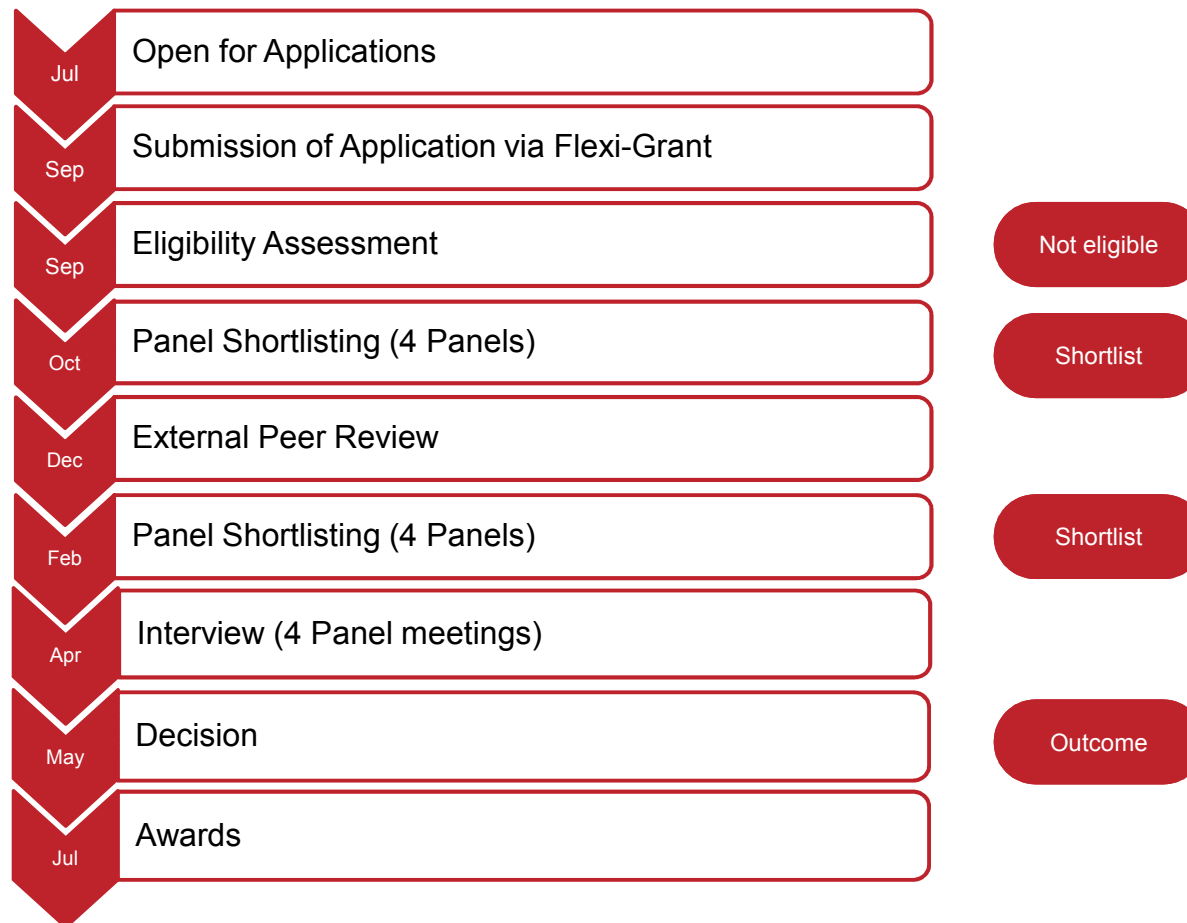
Jul
Open for Applications

Sep
Submission of Application via Flexi-Grant

Sep
Eligibility Assessment

Not eligible

Oct
Panel Shortlisting (4 Panels)

Shortlist

Dec
External Peer Review

Feb
Panel Shortlisting (4 Panels)

Shortlist

Apr
Interview (4 Panel meetings)

May
Decision

Outcome

Jul
Awards